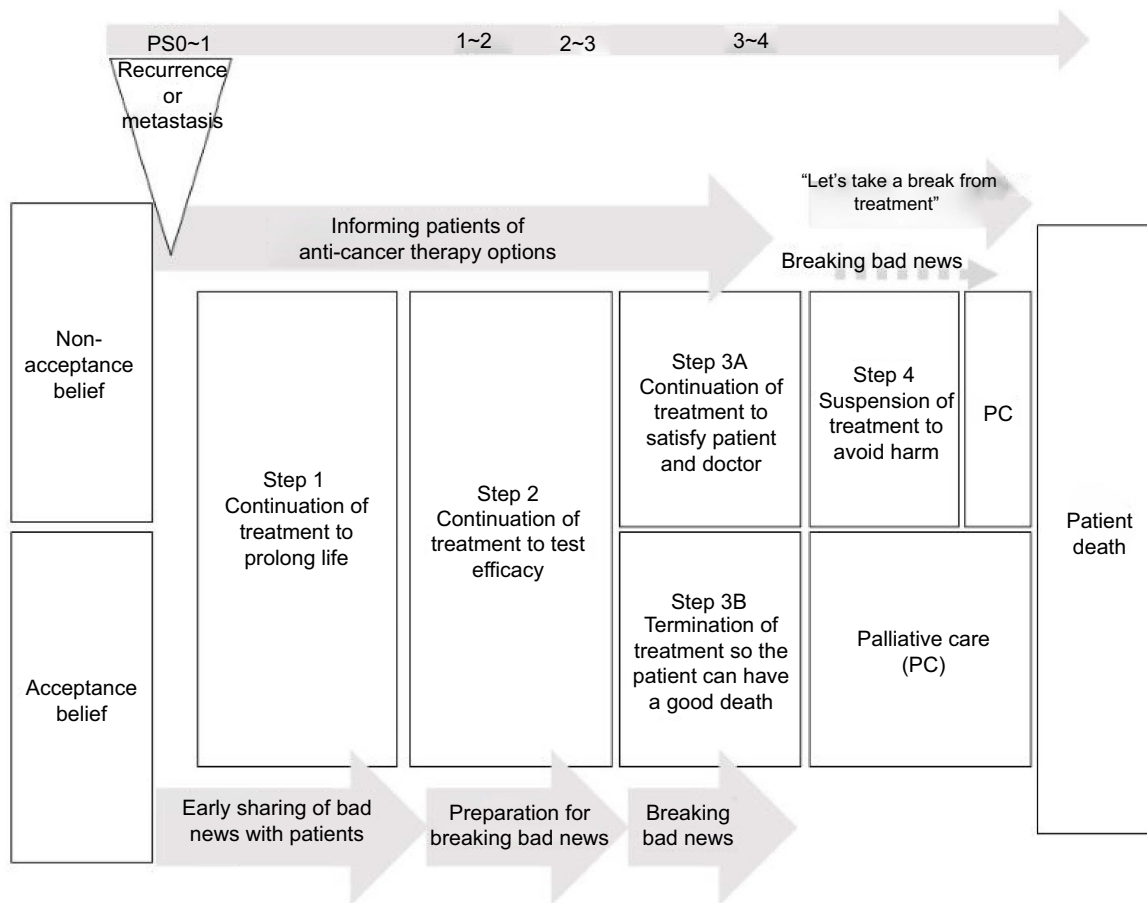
PS0~1
1~2
2~3
3~4

Recurrence or metastasis

"Let's take a break from treatment"

Informing patients of anti-cancer therapy options

Breaking bad news

Non-acceptance belief

Acceptance belief

Step 1
Continuation of treatment to prolong life

Step 2
Continuation of treatment to test efficacy

Step 3A
Continuation of treatment to satisfy patient and doctor

Step 3B
Termination of treatment so the patient can have a good death

Step 4
Suspension of treatment to avoid harm

PC

Palliative care (PC)

Patient death

Early sharing of bad news with patients

Preparation for breaking bad news

Breaking bad news